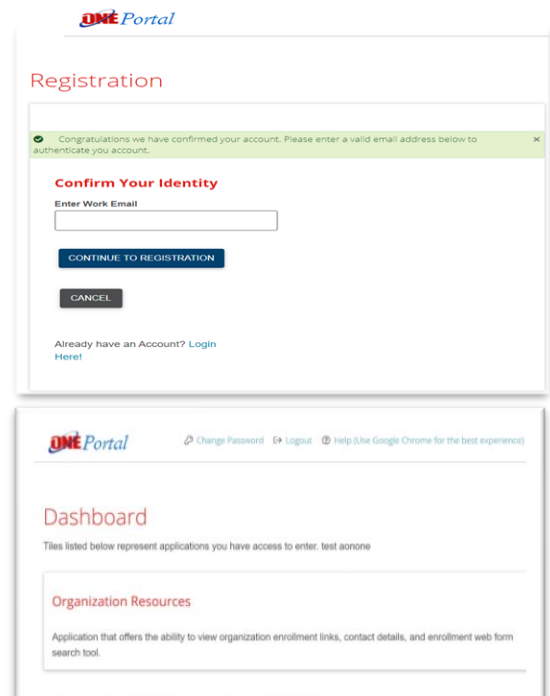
ONE Portal

Registration

Congratulations we have confirmed your account. Please enter a valid email address below to authenticate you account. ×

Confirm Your Identity

Enter Work Email

CONTINUE TO REGISTRATION

CANCEL

Already have an Account? Login Here!

ONE Portal

Change Password Logout Help (Use Google Chrome for the best experience)

Dashboard

Tiles listed below represent applications you have access to enter. test aonone

Organization Resources

Application that offers the ability to view organization enrollment links, contact details, and enrollment web form search tool.